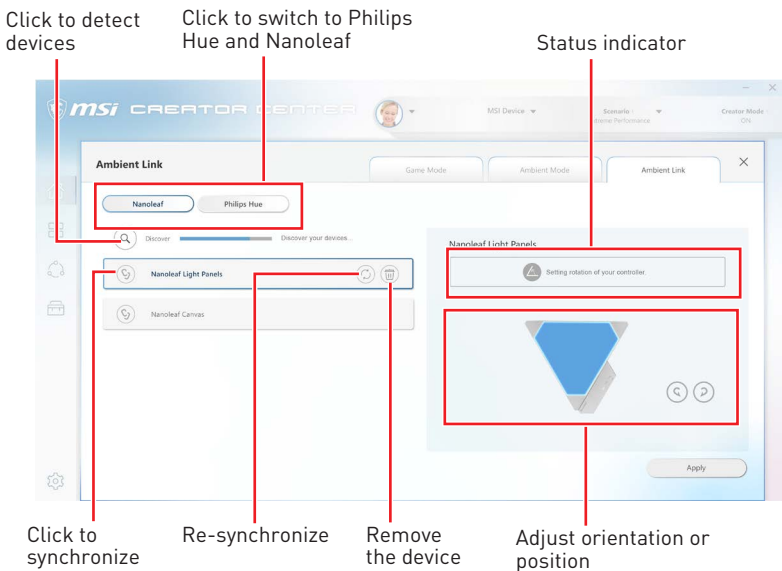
Click to detect devices

Click to switch to Philips Hue and Nanoleaf

Status indicator

msi CREATOR CENTER

MSI Device

Scenario

Creator Mode ON

Ambient Link

Game Mode

Ambient Mode

Ambient Link

Nanoleaf

Philips Hue

Discover

Discover your devices...

Nanoleaf Light Panels

Nanoleaf Canvas

Nanoleaf Light Panels

Setting rotation of your controller.

Apply

Click to synchronize

Re-synchronize

Remove the device

Adjust orientation or position